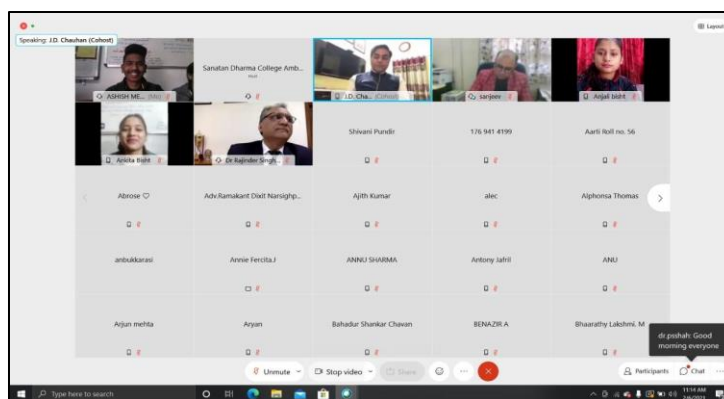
Speaking: J.D. Chauhan (Cohost)

Layout

ASHISH ME... (Me)

Sanatan Dharma College Amb...

J.D. Cha... (Cohost)

sanjeev

Anjali bisht

Ankita Bisht

Dr Rajinder Singh...

Shivani Pundir

176 941 4199

Aarti Roll no. 56

Abrose ♡

Adv.Ramakant Dixit Narsighp...

Ajith Kumar

alec

Alphonsa Thomas

anbukkarasi

Annie Fercita.I

ANNU SHARMA

Antony Jafril

ANU

Arjun mehta

Aryan

Bahadur Shankar Chavan

BENAZIR.A

Bhaarathy Lakshmi. M

dr.pshah: Good morning everyone

Unmute

Stop video

Share

Participants

Chat

Type here to search

11:14 AM